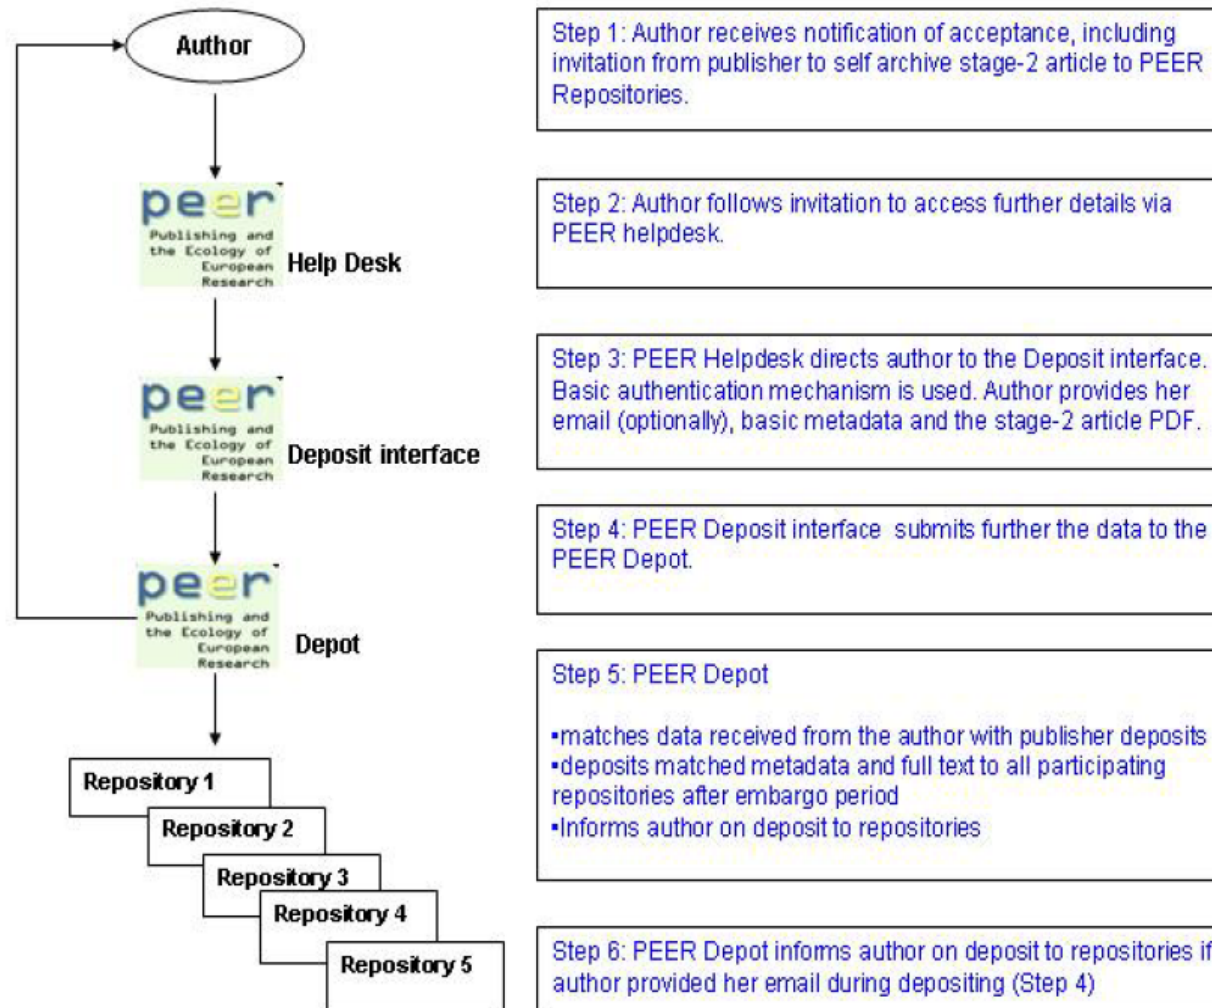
Author

peer
Publishing and the Ecology of European Research
Help Desk

peer
Publishing and the Ecology of European Research
Deposit interface

peer
Publishing and the Ecology of European Research
Depot

Repository 1
Repository 2
Repository 3
Repository 4
Repository 5

Step 1: Author receives notification of acceptance, including invitation from publisher to self archive stage-2 article to PEER Repositories.

Step 2: Author follows invitation to access further details via PEER helpdesk.

Step 3: PEER Helpdesk directs author to the Deposit interface. Basic authentication mechanism is used. Author provides her email (optionally), basic metadata and the stage-2 article PDF.

Step 4: PEER Deposit interface submits further the data to the PEER Depot.

Step 5: PEER Depot

•matches data received from the author with publisher deposits
•deposits matched metadata and full text to all participating repositories after embargo period
•Informs author on deposit to repositories

Step 6: PEER Depot informs author on deposit to repositories if author provided her email during depositing (Step 4)